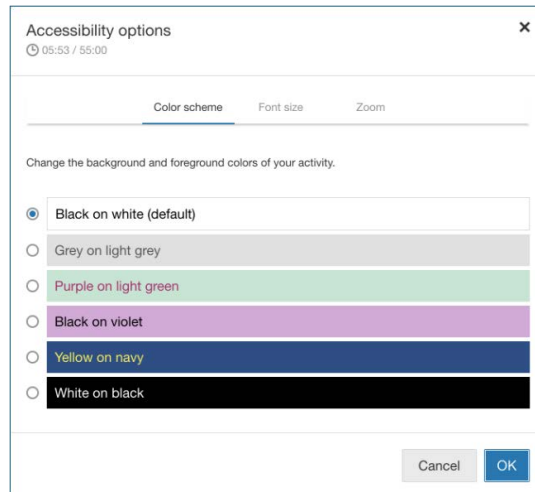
Accessibility options
05:53 / 55:00

×

Color scheme
Font size
Zoom

Change the background and foreground colors of your activity.

Black on white (default)
Grey on light grey
Purple on light green
Black on violet
Yellow on navy
White on black

Cancel
OK